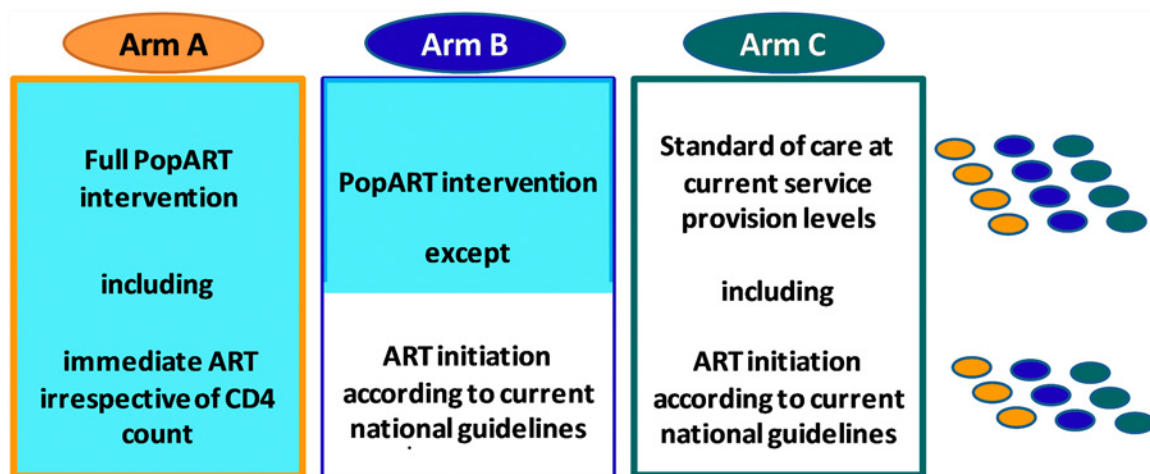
Arm A

Full PopART intervention

including

immediate ART irrespective of CD4 count

Arm B

PopART intervention

except

ART initiation according to current national guidelines

Arm C

Standard of care at current service provision levels

including

ART initiation according to current national guidelines